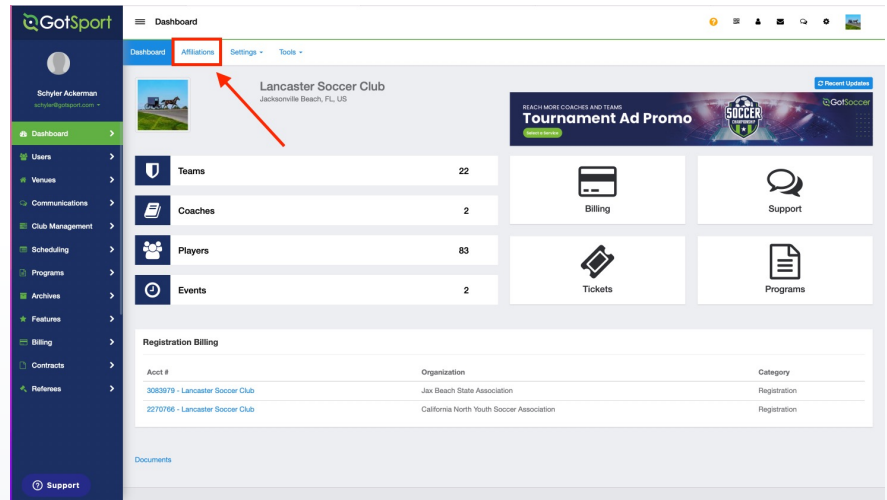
GotSport

Schyler Ackerman
schyler@gotsport.com

Dashboard
Users
Venues
Communications
Club Management
Scheduling
Programs
Archives
Features
Billing
Contracts
Referees

Support

Dashboard

Dashboard Affiliations Settings Tools

Lancaster Soccer Club
Jacksonville Beach, FL, US

Recent Updates

REACH MORE COACHES AND TEAMS
Tournament Ad Promo
Select a Service
SOCCER CHAMPIONSHIP
GotSoccer

| Teams | 22 |
|---|---|
| Coaches | 2 |
| Players | 83 |
| Events | 2 |

Billing
Support
Tickets
Programs

Registration Billing

| Acct # | Organization | Category |
|---|---|---|
| 3083979 - Lancaster Soccer Club | Jax Beach State Association | Registration |
| 2270766 - Lancaster Soccer Club | California North Youth Soccer Association | Registration |

Documents